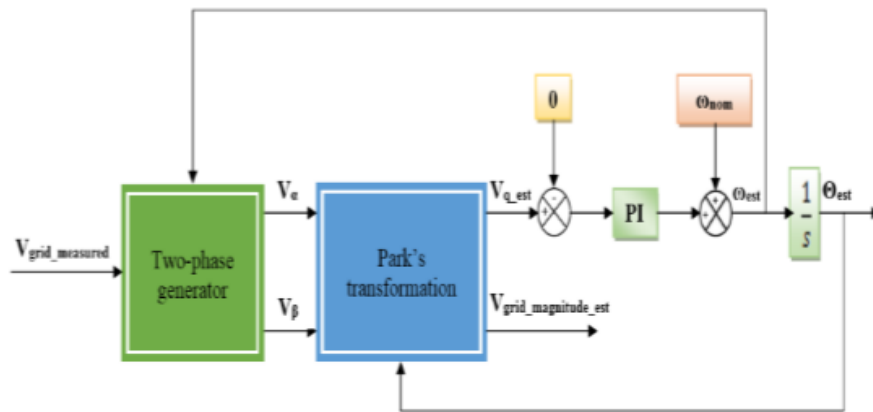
$V_{grid\_measured}$

Two-phase generator

$V_{\alpha}$

$V_{\beta}$

Park's transformation

$V_{q\_est}$

$V_{grid\_magnitude\_est}$

0

-

+

PI

$\omega_{nom}$

+

+

$\omega_{est}$

$\frac{1}{s}$

$\Theta_{est}$